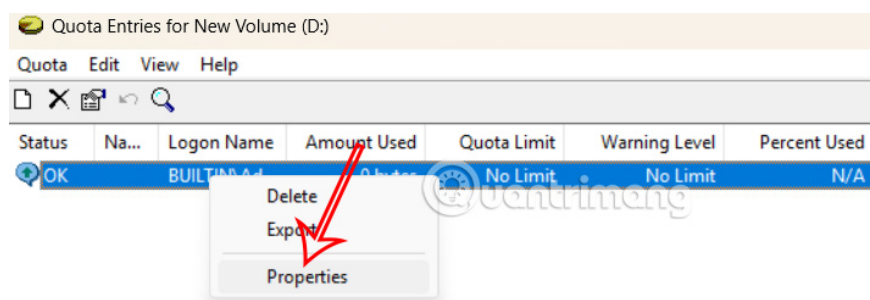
Quota Entries for New Volume (D:)

Quota Edit View Help

| Status | Na... | Logon Name | Amount Used | Quota Limit | Warning Level | Percent Used |
|---|---|---|---|---|---|---|
| OK | | BUILTIN\Ad... | 0 bytes | No Limit | No Limit | N/A |

Delete
Export
Properties

Quantrimang